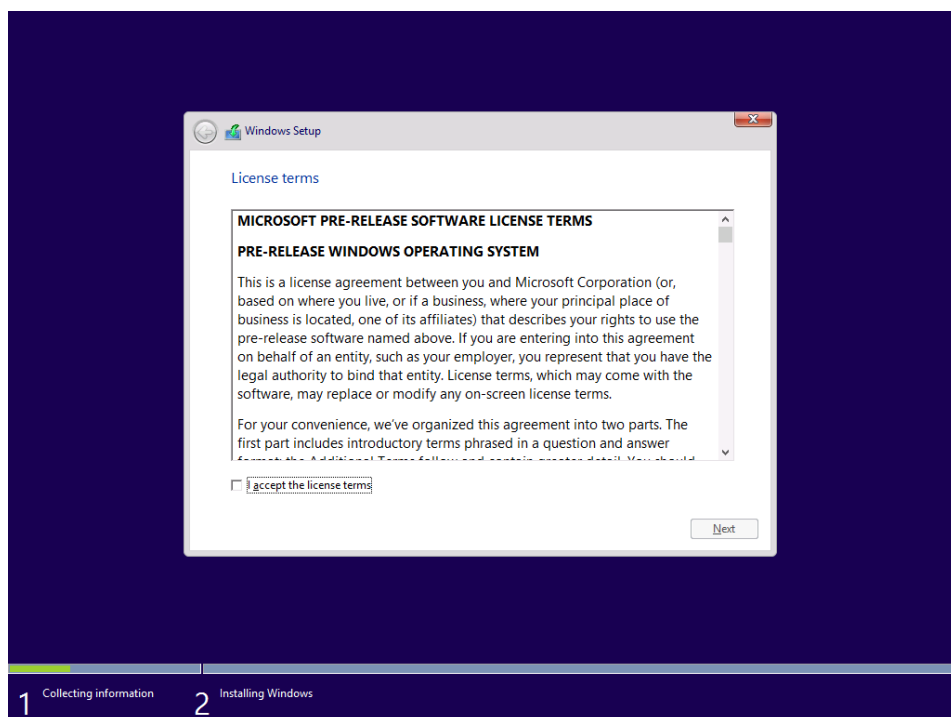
Windows Setup

License terms

MICROSOFT PRE-RELEASE SOFTWARE LICENSE TERMS

PRE-RELEASE WINDOWS OPERATING SYSTEM

This is a license agreement between you and Microsoft Corporation (or, based on where you live, or if a business, where your principal place of business is located, one of its affiliates) that describes your rights to use the pre-release software named above. If you are entering into this agreement on behalf of an entity, such as your employer, you represent that you have the legal authority to bind that entity. License terms, which may come with the software, may replace or modify any on-screen license terms.

For your convenience, we've organized this agreement into two parts. The first part includes introductory terms phrased in a question and answer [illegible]

I accept the license terms

Next

1 Collecting information

2 Installing Windows